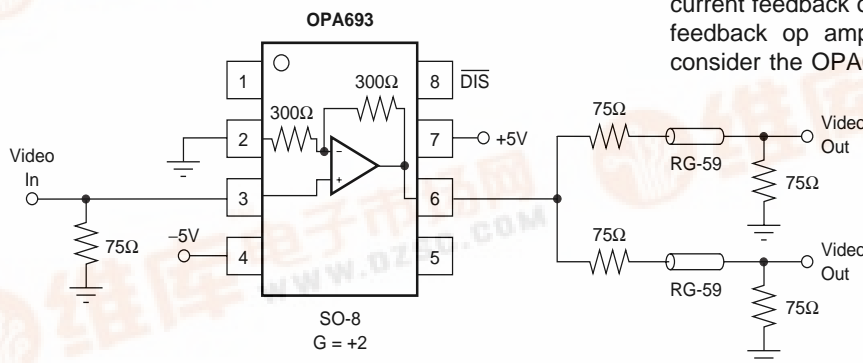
current feedback o
feedback op amp
consider the OPA

OPA693

1
2
3
4
8
7
6
5

$\overline{DIS}$

300Ω
300Ω

–
+

+5V
–5V

Video
In

75Ω

75Ω
75Ω

RG-59
RG-59

75Ω
75Ω

Video
Out

Video
Out

SO-8
G = +2

www.dz
.com